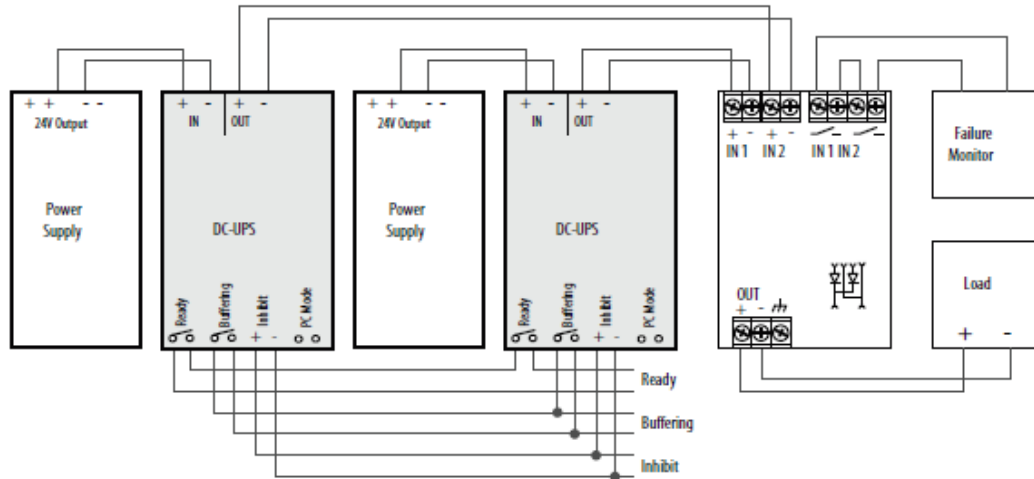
+ + - -
24V Output

Power Supply

+ - + -
IN OUT

DC-UPS

Ready Buffering Inhibit PC Mode
+ -

+ + - -
24V Output

Power Supply

+ - + -
IN OUT

DC-UPS

Ready Buffering Inhibit PC Mode
+ -

+ - + -
IN 1 IN 2

IN 1 IN 2

OUT
+ -

Failure Monitor

Load
+ -

Ready

Buffering

Inhibit